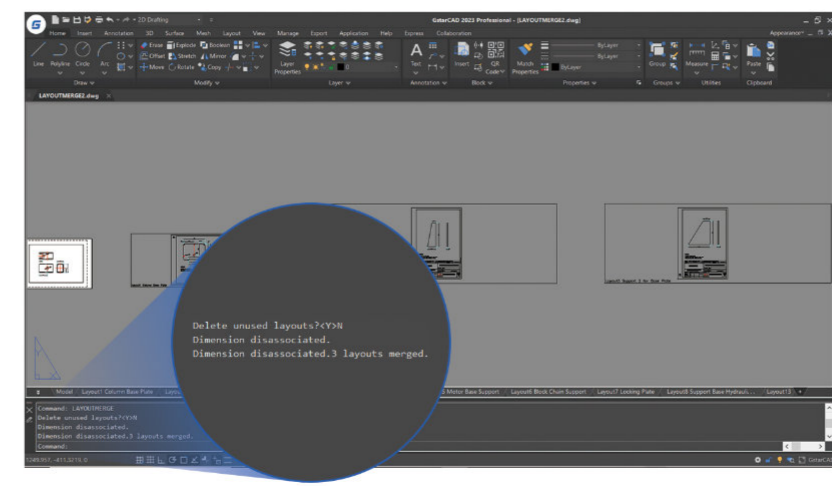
2D Drafting

GstarCAD 2023 Professional - [LAYOUTMERGE2.dwg]

Home Insert Annotation 3D Surface Mesh Layout View Manage Export Application Help Express Collaboration

Appearance

Line Polyline Circle Arc

Erase Explode Boolean
Offset Stretch Mirror
Move Rotate Copy

Draw

Modify

Layer Properties

Layer

Text

Annotation

Insert

QR Code

Block

Match Properties

ByLayer
ByLayer
ByLayer

Properties

Group

Groups

Measure

Utilities

Paste

Clipboard

LAYOUTMERGE2.dwg

Delete unused layouts?<Y>N
Dimension disassociated.
Dimension disassociated.3 layouts merged.

Model Layout1 Column Base Plate Layou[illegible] Motor Base Support Layout6 Block Chain Support Layout7 Locking Plate Layout8 Support Base Hydraul... Layout13

Command: LAYOUTMERGE
Delete unused layouts?<Y>N
Dimension disassociated.
Dimension disassociated.3 layouts merged.
Command:

GstarCAD